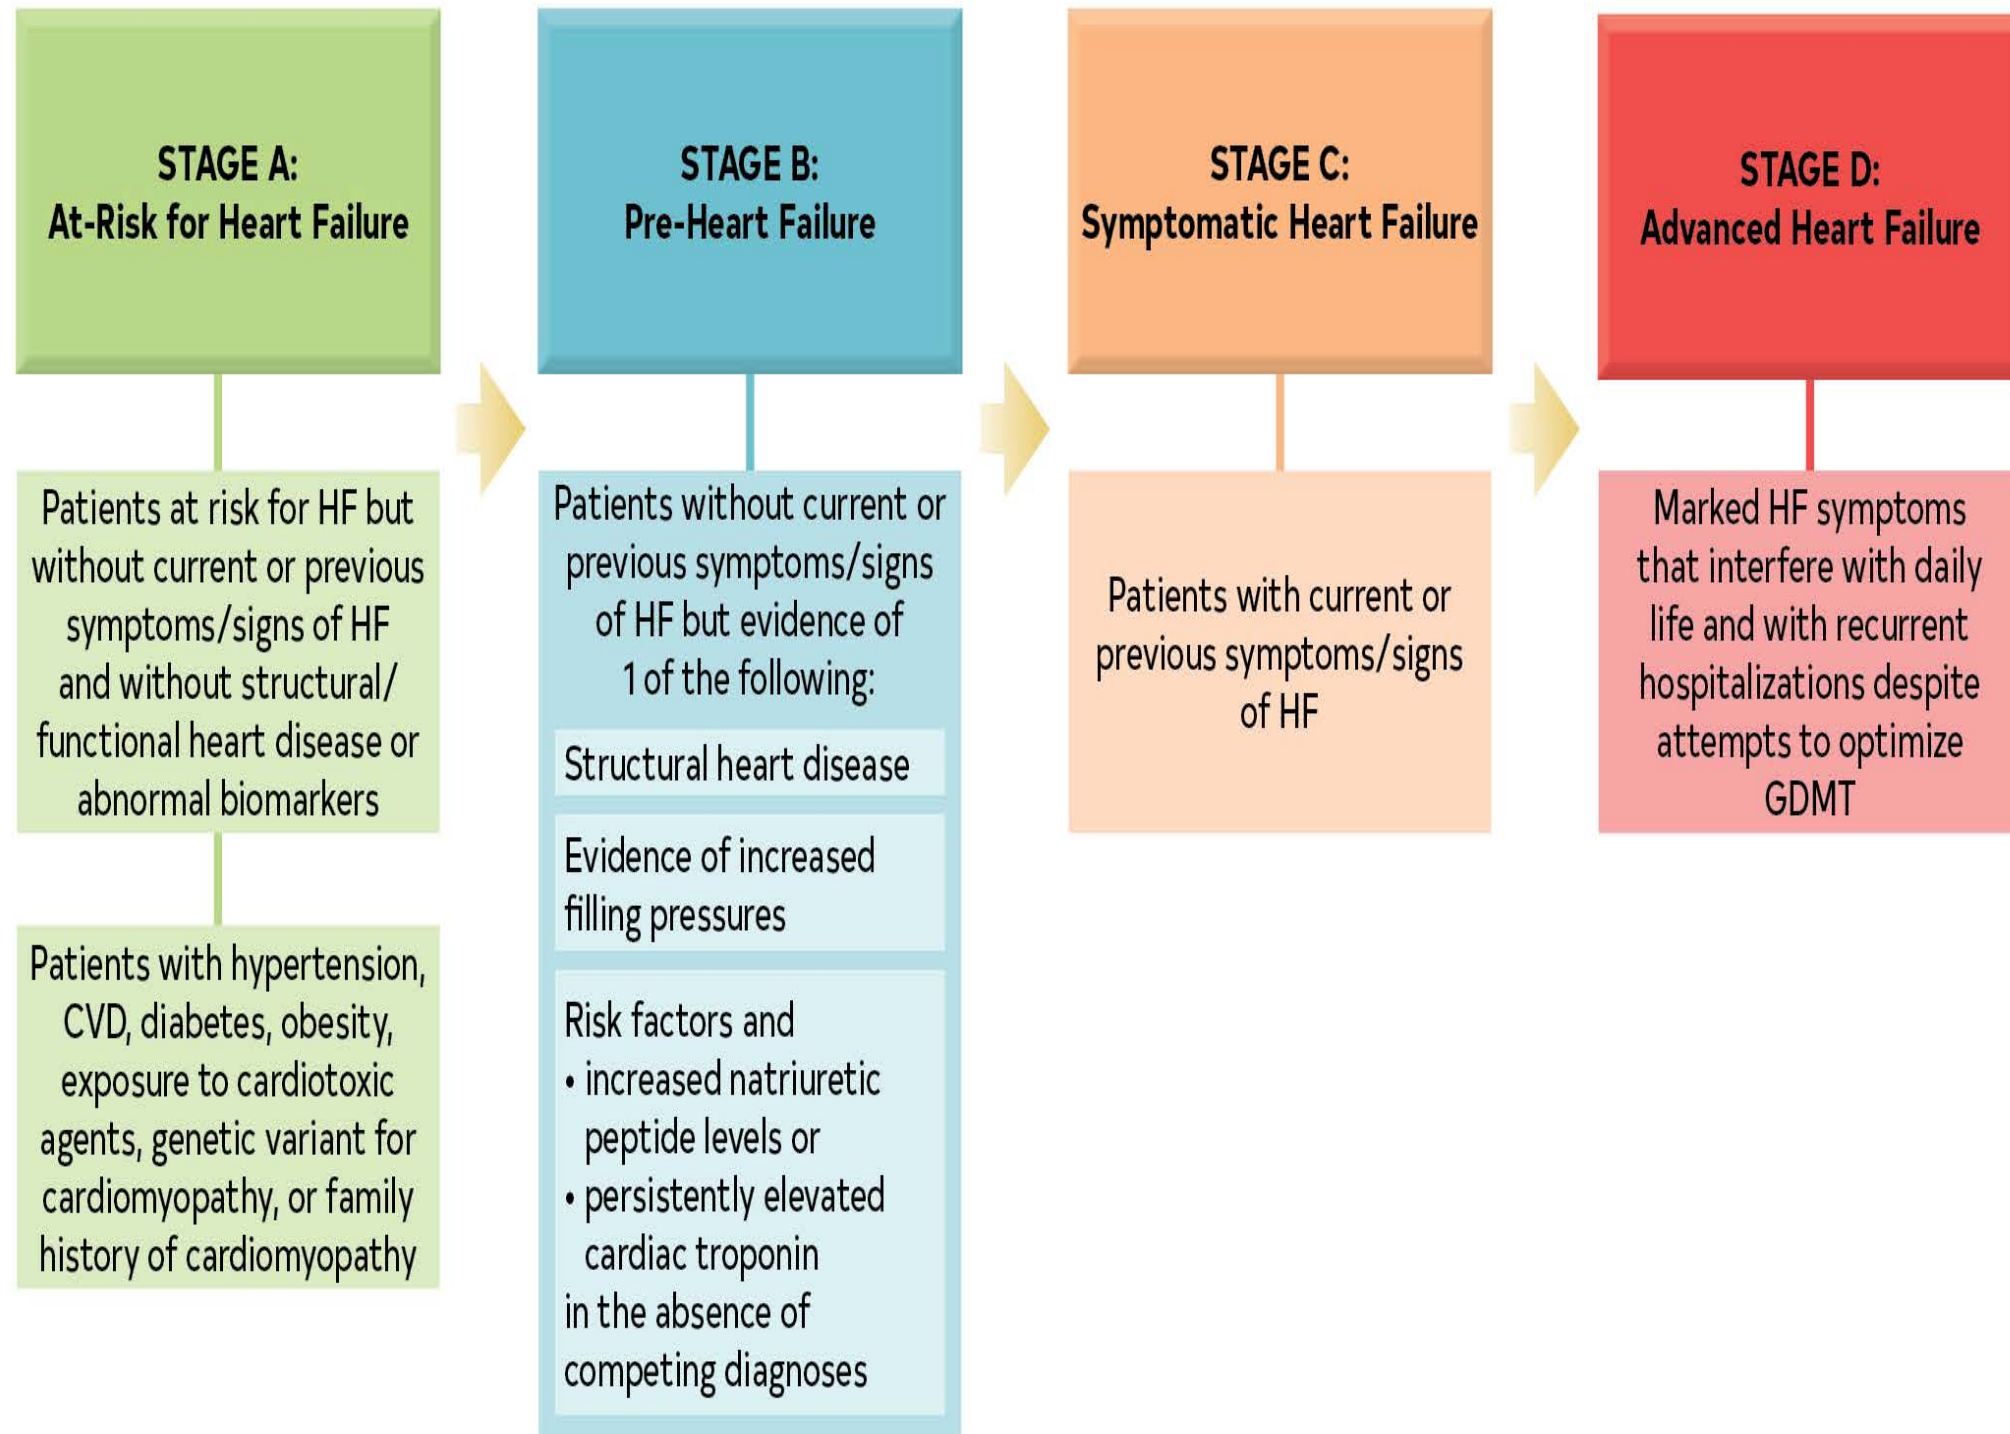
STAGE A:
At-Risk for Heart Failure

Patients at risk for HF but without current or previous symptoms/signs of HF and without structural/functional heart disease or abnormal biomarkers

Patients with hypertension, CVD, diabetes, obesity, exposure to cardiotoxic agents, genetic variant for cardiomyopathy, or family history of cardiomyopathy

STAGE B:
Pre-Heart Failure

Patients without current or previous symptoms/signs of HF but evidence of 1 of the following:

Structural heart disease

Evidence of increased filling pressures

Risk factors and
• increased natriuretic peptide levels or
• persistently elevated cardiac troponin
in the absence of competing diagnoses

STAGE C:
Symptomatic Heart Failure

Patients with current or previous symptoms/signs of HF

STAGE D:
Advanced Heart Failure

Marked HF symptoms that interfere with daily life and with recurrent hospitalizations despite attempts to optimize GDMT